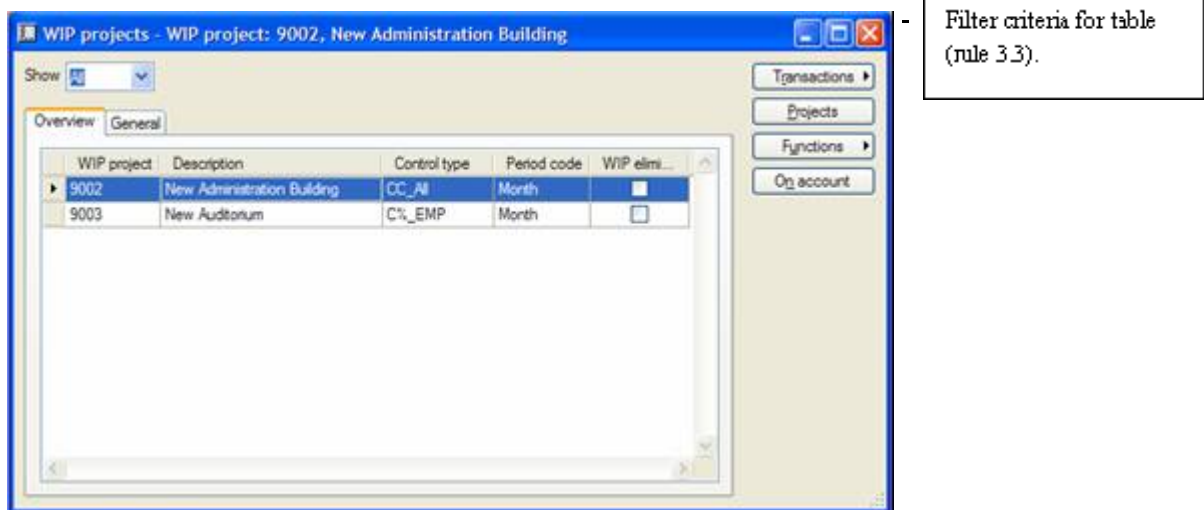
WIP projects - WIP project: 9002, New Administration Building

Show All

Overview | General

| WIP project | Description | Control type | Period code | WIP elimi... |
|---|---|---|---|---|
| 9002 | New Administration Building | CC_All | Month | |
| 9003 | New Auditorium | C%_EMP | Month | |

Transactions
Projects
Functions
On account

Filter criteria for table (rule 3.3).